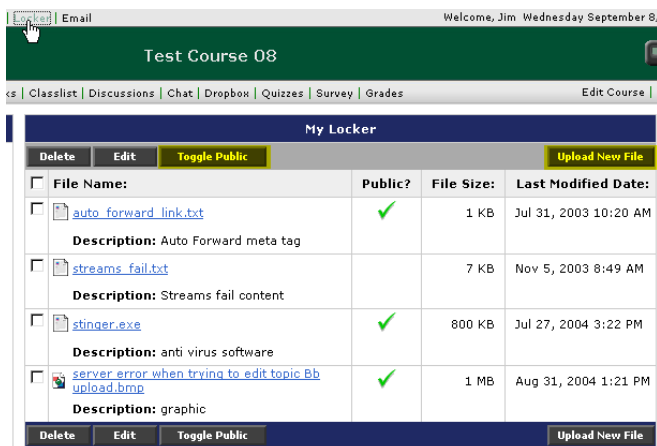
| Locker | Email Welcome, Jim Wednesday September 8,

Test Course 08

ks | Classlist | Discussions | Chat | Dropbox | Quizzes | Survey | Grades Edit Course |

My Locker

Delete Edit Toggle Public Upload New File

| File Name: | Public? | File Size: | Last Modified Date: |
|---|---|---|---|
| auto_forward_link.txt Description: Auto Forward meta tag | ✓ | 1 KB | Jul 31, 2003 10:20 AM |
| streams_fail.txt Description: Streams fail content | | 7 KB | Nov 5, 2003 8:49 AM |
| stinger.exe Description: anti virus software | ✓ | 800 KB | Jul 27, 2004 3:22 PM |
| server error when trying to edit topic Bb upload.bmp Description: graphic | ✓ | 1 MB | Aug 31, 2004 1:21 PM |

Delete Edit Toggle Public Upload New File